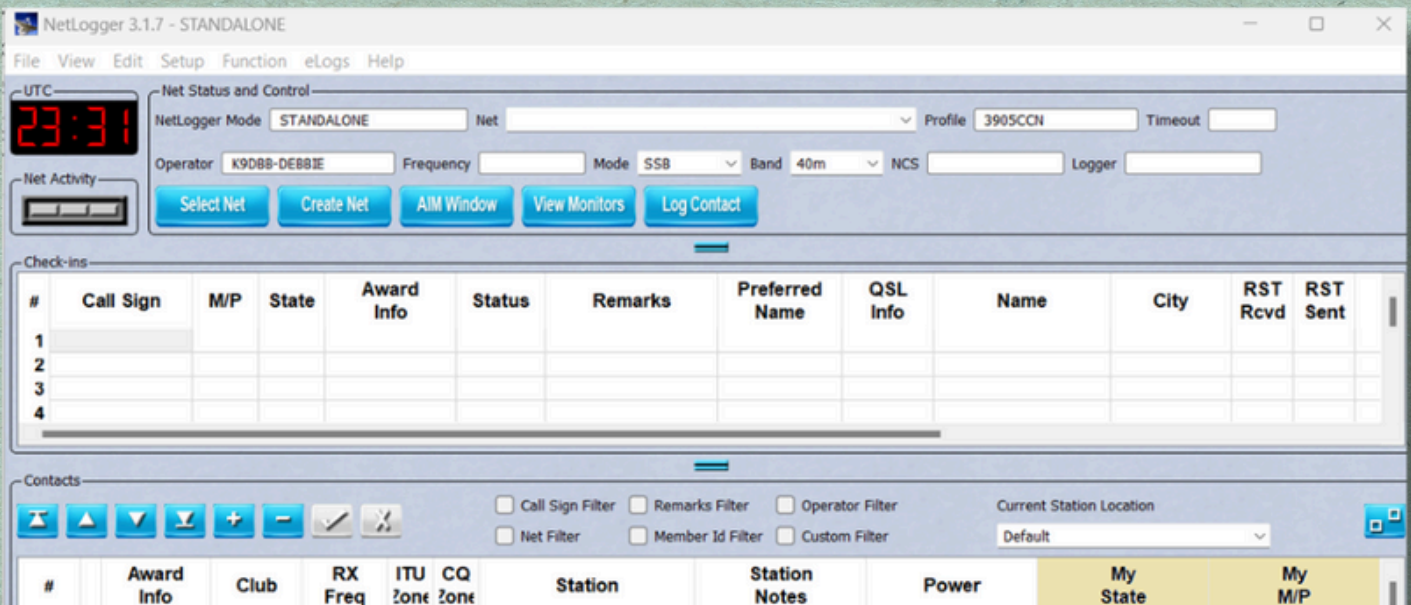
NetLogger 3.1.7 - STANDALONE

File View Edit Setup Function eLogs Help

UTC
23:31

Net Activity

Net Status and Control
NetLogger Mode STANDALONE Net Profile 3905CCN Timeout
Operator K9DBB-DEBBIE Frequency Mode SSB Band 40m NCS Logger

Select Net Create Net AIM Window View Monitors Log Contact

Check-ins

| # | Call Sign | M/P | State | Award Info | Status | Remarks | Preferred Name | QSL Info | Name | City | RST Rcvd | RST Sent |
|---|---|---|---|---|---|---|---|---|---|---|---|---|
| 1 | | | | | | | | | | | | |
| 2 | | | | | | | | | | | | |
| 3 | | | | | | | | | | | | |
| 4 | | | | | | | | | | | | |

Contacts

Call Sign Filter Remarks Filter Operator Filter
Net Filter Member Id Filter Custom Filter

Current Station Location
Default

| # | Award Info | Club | RX Freq | ITU Zone | CQ Zone | Station | Station Notes | Power | My State | My M/P |
|---|---|---|---|---|---|---|---|---|---|---|